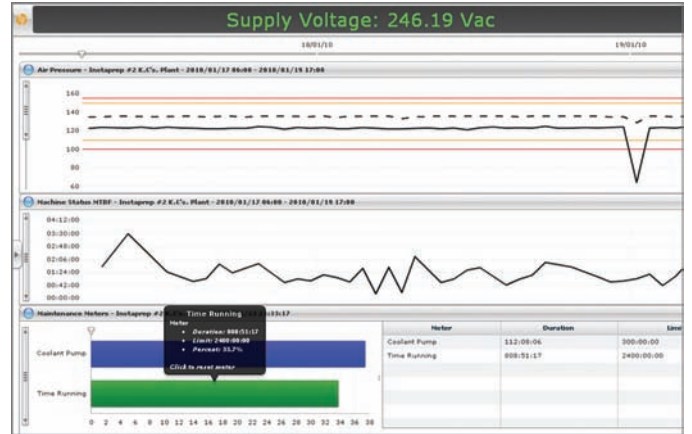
Supply Voltage: 246.19 Vac

18/01/10

19/01/10

Air Pressure - Instaprep #2 K.C's. Plant - 2010/01/17 06:00 - 2010/01/19 17:00

160
140
120
100
80
60

Machine Status MTBF - Instaprep #2 K.C's. Plant - 2010/01/17 06:00 - 2010/01/19 17:00

04:12:00
03:30:00
02:48:00
02:06:00
01:24:00
00:42:00
00:00:00

Maintenance Meters - Instaprep #2 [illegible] 13:17

Time Running
Meter
• Duration: 008:51:17
• Limit: 2400:00:00
• Percent: 33.7%
Click to reset meter

Coolant Pump

Time Running

0 2 4 6 8 10 12 14 16 18 20 22 24 26 28 30 32 34 36 38

| Meter | Duration | Limi |
|---|---|---|
| Coolant Pump | 112:08:06 | 300:00:00 |
| Time Running | 008:51:17 | 2400:00:00 |